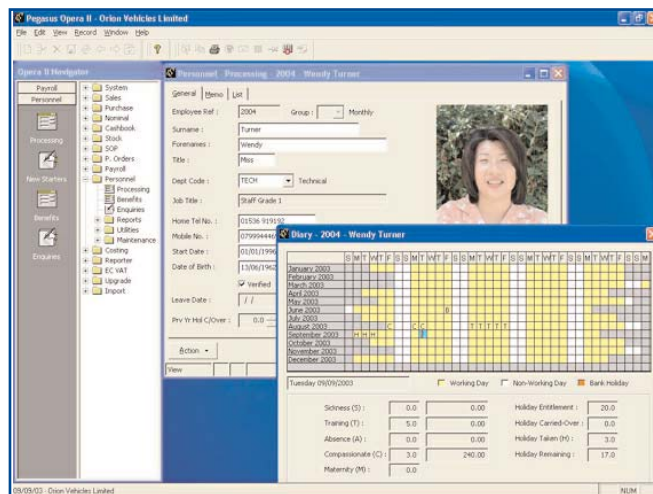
Pegasus Opera II - Orion Vehicles Limited

File Edit View Record Window Help

Opera II Navigator

Payroll

Personnel

Processing

New Starters

Benefits

Enquiries

System
Sales
Purchase
Nominal
Cashbook
Stock
SOP
P. Orders
Payroll
Personnel
Processing
Benefits
Enquiries
Reports
Utilities
Maintenance
Costing
Reporter
EC VAT
Upgrade
Import

Personnel - Processing - 2004 - Wendy Turner

General Memo List

Employee Ref : 2004 Group : Monthly

Surname : Turner

Forenames : Wendy

Title : Miss

Dept Code : TECH Technical

Job Title : Staff Grade 1

Home Tel No. : 01536 919192

Mobile No. : 07999444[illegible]

Start Date : 01/01/1996

Date of Birth : 13/06/1962

Verified

Leave Date : / /

Prv Yr Hol C/Over : 0.0

Action

View

Diary - 2004 - Wendy Turner

S M T W T F S S M T W T F S S M T W T F S S M T W T F S S M T W T F S S M

January 2003
February 2003
March 2003
April 2003
May 2003
June 2003
July 2003
August 2003
September 2003
October 2003
November 2003
December 2003

H H H C C S T T T T T

Tuesday 09/09/2003

Working Day Non-Working Day Bank Holiday

Sickness (S) : 0.0 0.00

Training (T) : 5.0 0.00

Absence (A) : 0.0 0.00

Compassionate (C) : 3.0 240.00

Maternity (M) : 0.0

Holiday Entitlement : 20.0

Holiday Carried-Over : 0.0

Holiday Taken (H) : 3.0

Holiday Remaining : 17.0

09/09/03 - Orion Vehicles Limited

NUM